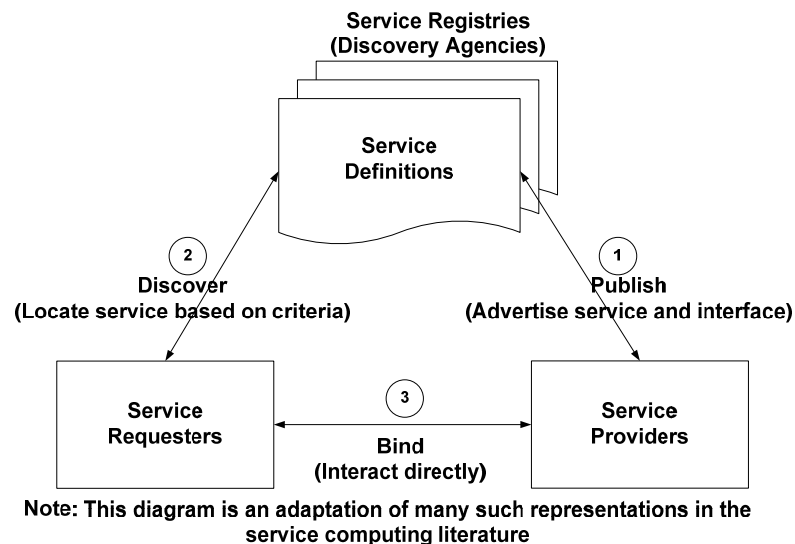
Service Registries
(Discovery Agencies)

Service
Definitions

2
Discover
(Locate service based on criteria)

1
Publish
(Advertise service and interface)

Service
Requesters

3

Bind
(Interact directly)

Service
Providers

Note: This diagram is an adaptation of many such representations in the service computing literature